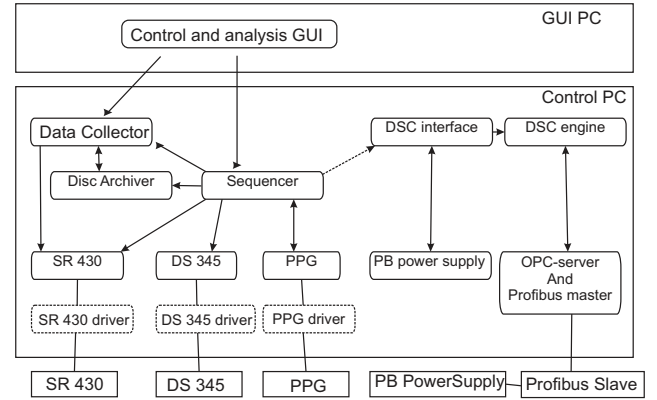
GUI PC

Control and analysis GUI

Control PC

Data Collector

Disc Archiver

Sequencer

DSC interface

DSC engine

SR 430

DS 345

PPG

PB power supply

OPC-server And Profibus master

SR 430 driver

DS 345 driver

PPG driver

SR 430

DS 345

PPG

PB PowerSupply

Profibus Slave